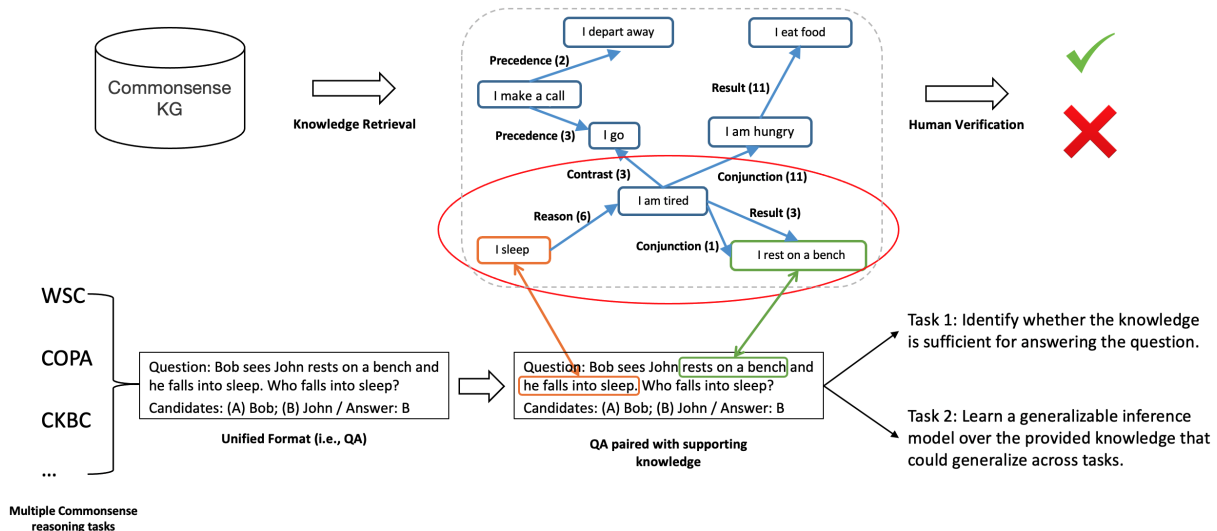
Commonsense KG

Knowledge Retrieval

I depart away

Precedence (2)

I make a call

Precedence (3)

I go

I eat food

Result (11)

I am hungry

Contrast (3)

Conjunction (11)

I am tired

Reason (6)

Result (3)

I sleep

Conjunction (1)

I rest on a bench

Human Verification

WSC

COPA

CKBC

...

Multiple Commonsense reasoning tasks

Question: Bob sees John rests on a bench and he falls into sleep. Who falls into sleep?
Candidates: (A) Bob; (B) John / Answer: B

Unified Format (i.e., QA)

Question: Bob sees John rests on a bench and he falls into sleep. Who falls into sleep?
Candidates: (A) Bob; (B) John / Answer: B

QA paired with supporting knowledge

Task 1: Identify whether the knowledge is sufficient for answering the question.

Task 2: Learn a generalizable inference model over the provided knowledge that could generalize across tasks.